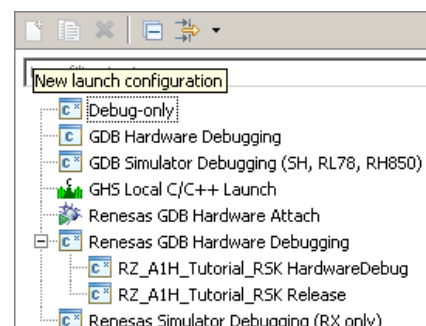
New launch configuration
Debug-only
GDB Hardware Debugging
GDB Simulator Debugging (SH, RL78, RH850)
GHS Local C/C++ Launch
Renesas GDB Hardware Attach
Renesas GDB Hardware Debugging
RZ_A1H_Tutorial_RSK HardwareDebug
RZ_A1H_Tutorial_RSK Release
Renesas Simulator Debugging (RX only)